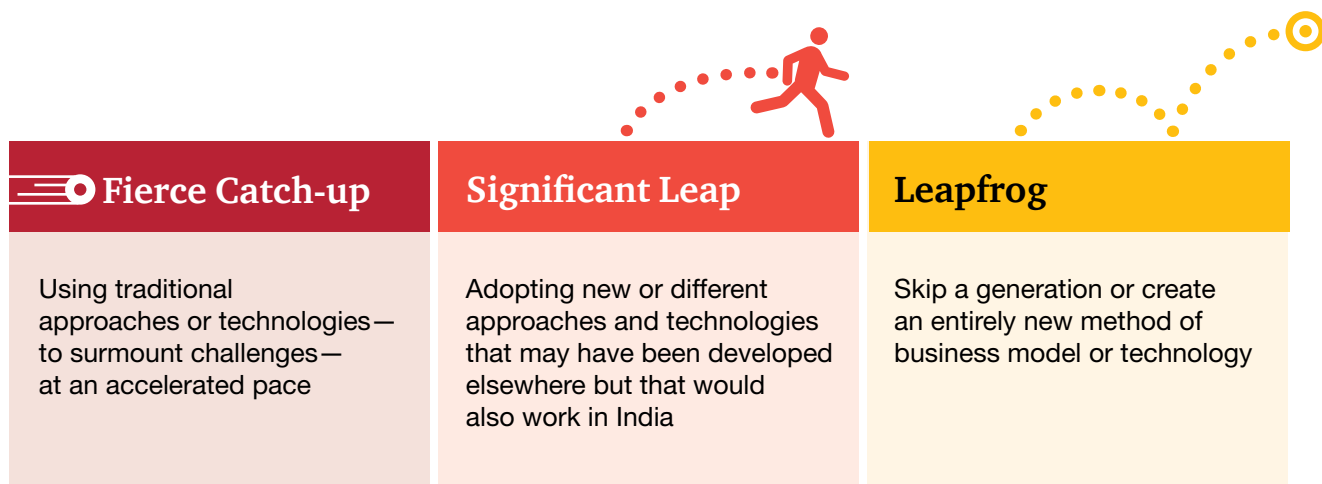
Fierce Catch-up

Using traditional approaches or technologies—to surmount challenges—at an accelerated pace

Significant Leap

Adopting new or different approaches and technologies that may have been developed elsewhere but that would also work in India

Leapfrog

Skip a generation or create an entirely new method of business model or technology